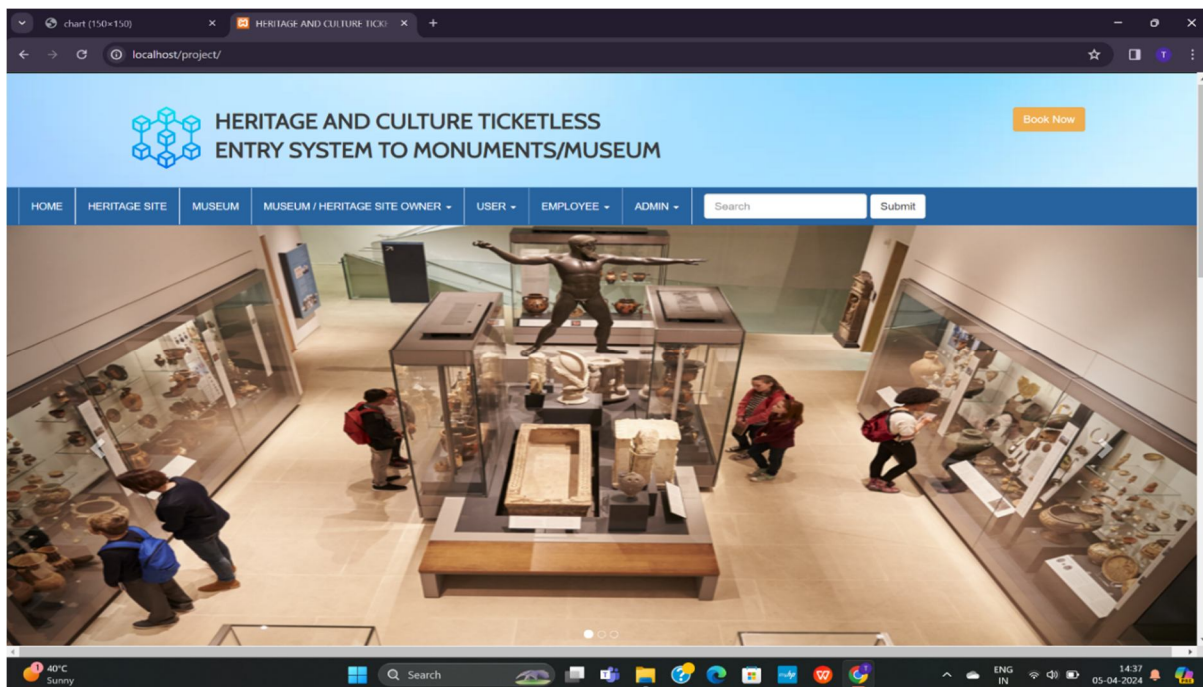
chart (150×150)
HERITAGE AND CULTURE TICKE
localhost/project/

HERITAGE AND CULTURE TICKETLESS ENTRY SYSTEM TO MONUMENTS/MUSEUM

Book Now

HOME
HERITAGE SITE
MUSEUM
MUSEUM / HERITAGE SITE OWNER
USER
EMPLOYEE
ADMIN
Search
Submit

40°C
Sunny
Search
ENG
IN
14:37
05-04-2024